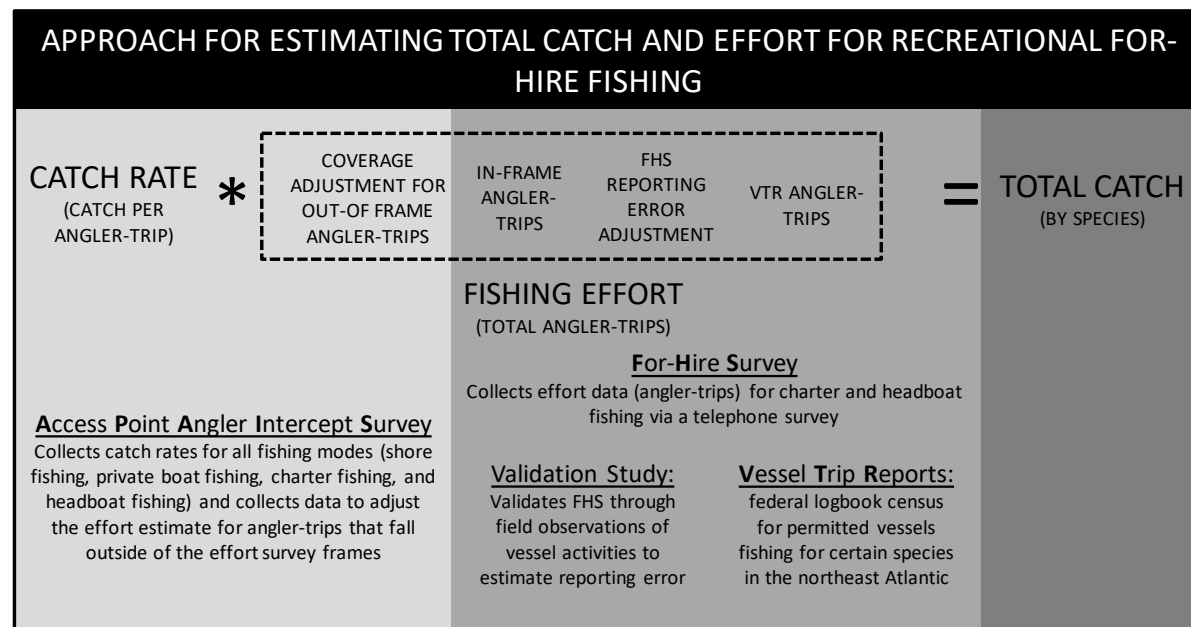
APPROACH FOR ESTIMATING TOTAL CATCH AND EFFORT FOR RECREATIONAL FOR-HIRE FISHING

CATCH RATE
(CATCH PER ANGLER-TRIP)

*

COVERAGE ADJUSTMENT FOR OUT-OF FRAME ANGLER-TRIPS

IN-FRAME ANGLER-TRIPS

FHS REPORTING ERROR ADJUSTMENT

VTR ANGLER-TRIPS

=

TOTAL CATCH
(BY SPECIES)

FISHING EFFORT
(TOTAL ANGLER-TRIPS)

For-Hire Survey
Collects effort data (angler-trips) for charter and headboat fishing via a telephone survey

Access Point Angler Intercept Survey
Collects catch rates for all fishing modes (shore fishing, private boat fishing, charter fishing, and headboat fishing) and collects data to adjust the effort estimate for angler-trips that fall outside of the effort survey frames

Validation Study:
Validates FHS through field observations of vessel activities to estimate reporting error

Vessel Trip Reports:
federal logbook census for permitted vessels fishing for certain species in the northeast Atlantic